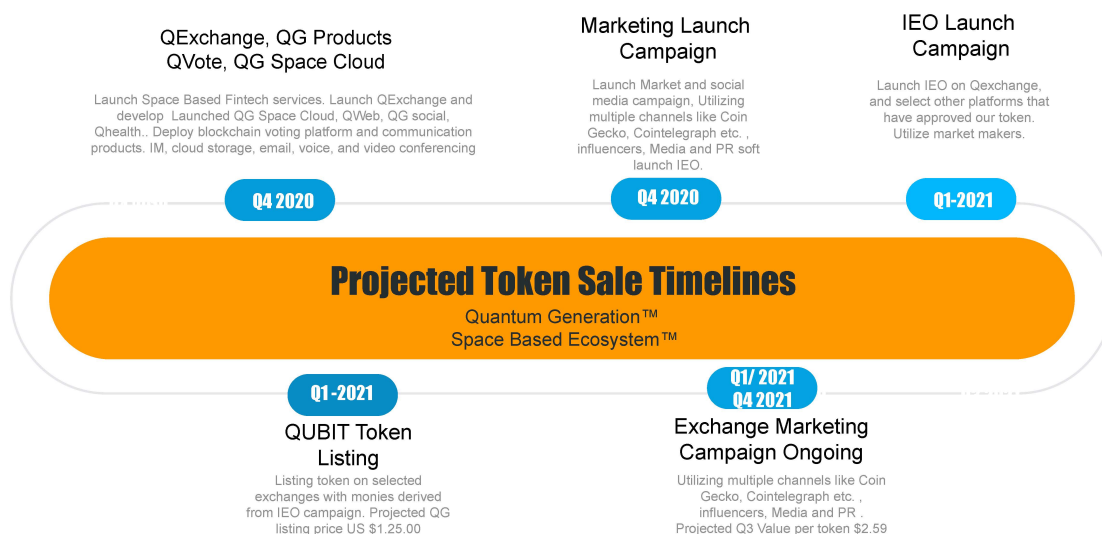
QExchange, QG Products QVote, QG Space Cloud

Launch Space Based Fintech services. Launch QExchange and develop Launched QG Space Cloud, QWeb, QG social, Qhealth.. Deploy blockchain voting platform and communication products. IM, cloud storage, email, voice, and video conferencing

Q4 2020

Marketing Launch Campaign

Launch Market and social media campaign, Utilizing multiple channels like Coin Gecko, Cointelegraph etc. , influencers, Media and PR soft launch IEO.

Q4 2020

IEO Launch Campaign

Launch IEO on Qexchange, and select other platforms that have approved our token. Utilize market makers.

Q1-2021

Projected Token Sale Timelines

Quantum Generation™
Space Based Ecosystem™

Q1 -2021

QUBIT Token Listing

Listing token on selected exchanges with monies derived from IEO campaign. Projected QG listing price US $1.25.00

Q1/ 2021
Q4 2021

Exchange Marketing Campaign Ongoing

Utilizing multiple channels like Coin Gecko, Cointelegraph etc. , influencers, Media and PR . Projected Q3 Value per token $2.59